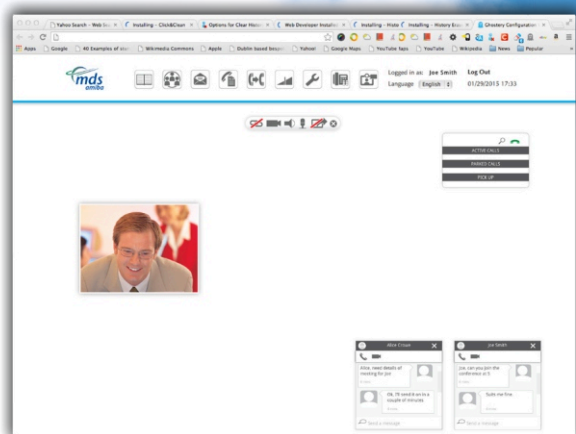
Yahoo Search - Web Se... × Installing - Click&Cloud × Options for Clear Histo... × Web Developer Installat... × Installing - Histo × Installing - History Expo... × Directory Configuration ×

Apps Google 40 Examples of ... Wikimedia Commons Apple Dublin based busyp... Yahoo! Google Maps YouTube Says YouTube Wikipedia News Popular

mds amibo

Logged in as: Joe Smith Log Out
Language English 01/29/2015 17:33

ACTIVE CALLS
PARKED CALLS
PICK UP

Alice Crown

Alice, need details of meeting for Joe

Ok, I'll send it on in a couple of minutes

Send a message

Joe Smith

Joe, can you join the conference in 5

Suits me fine.

Send a message